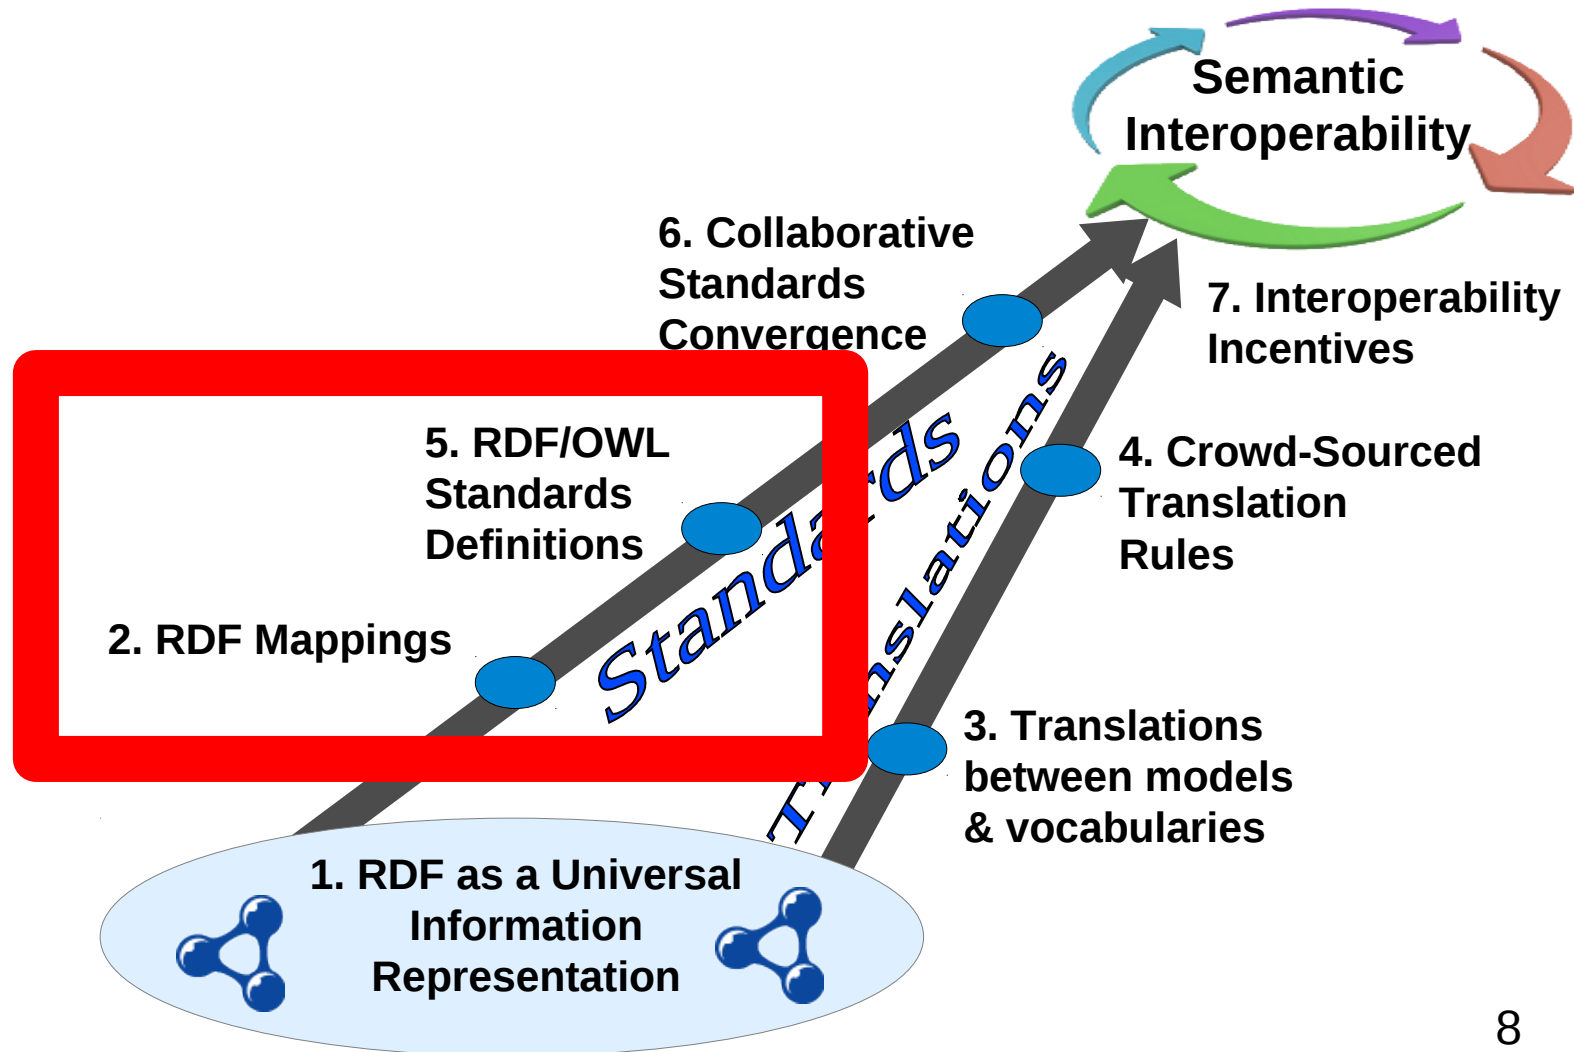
Semantic Interoperability

6. Collaborative Standards Convergence

7. Interoperability Incentives

5. RDF/OWL Standards Definitions

4. Crowd-Sourced Translation Rules

2. RDF Mappings

Standards

Translations

3. Translations between models & vocabularies

1. RDF as a Universal Information Representation

8